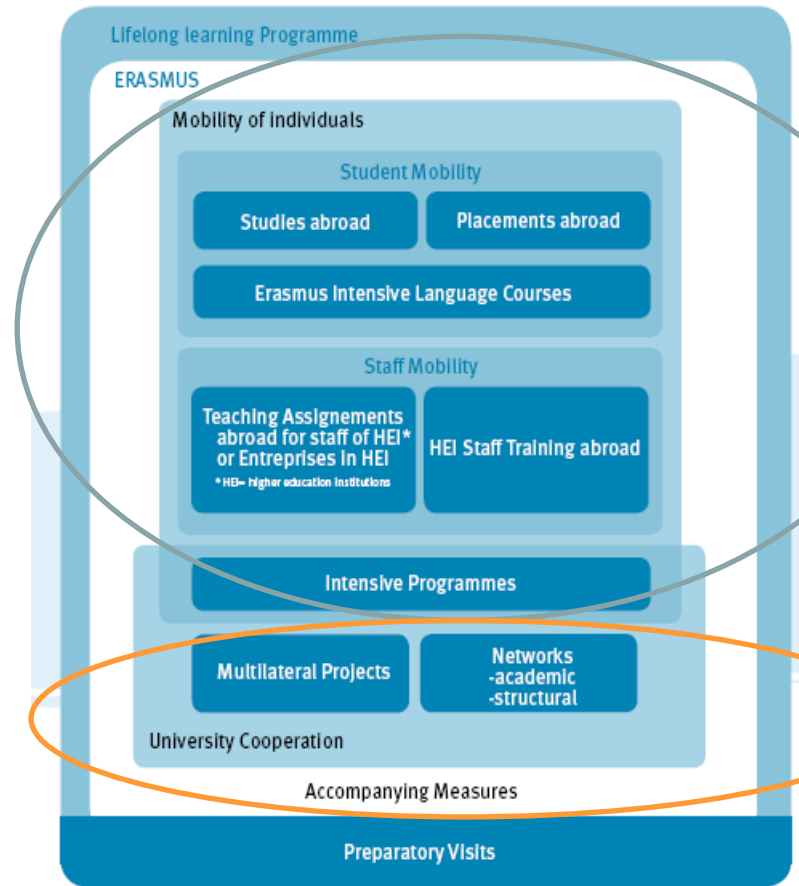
Lifelong learning Programme

ERASMUS

Mobility of individuals

Student Mobility

Studies abroad

Placements abroad

Erasmus Intensive Language Courses

Staff Mobility

Teaching Assignements abroad for staff of HEI* or Entreprises in HEI

* HEI= higher education institutions

HEI Staff Training abroad

Intensive Programmes

Multilateral Projects

Networks
-academic
-structural

University Cooperation

Accompanying Measures

Preparatory Visits